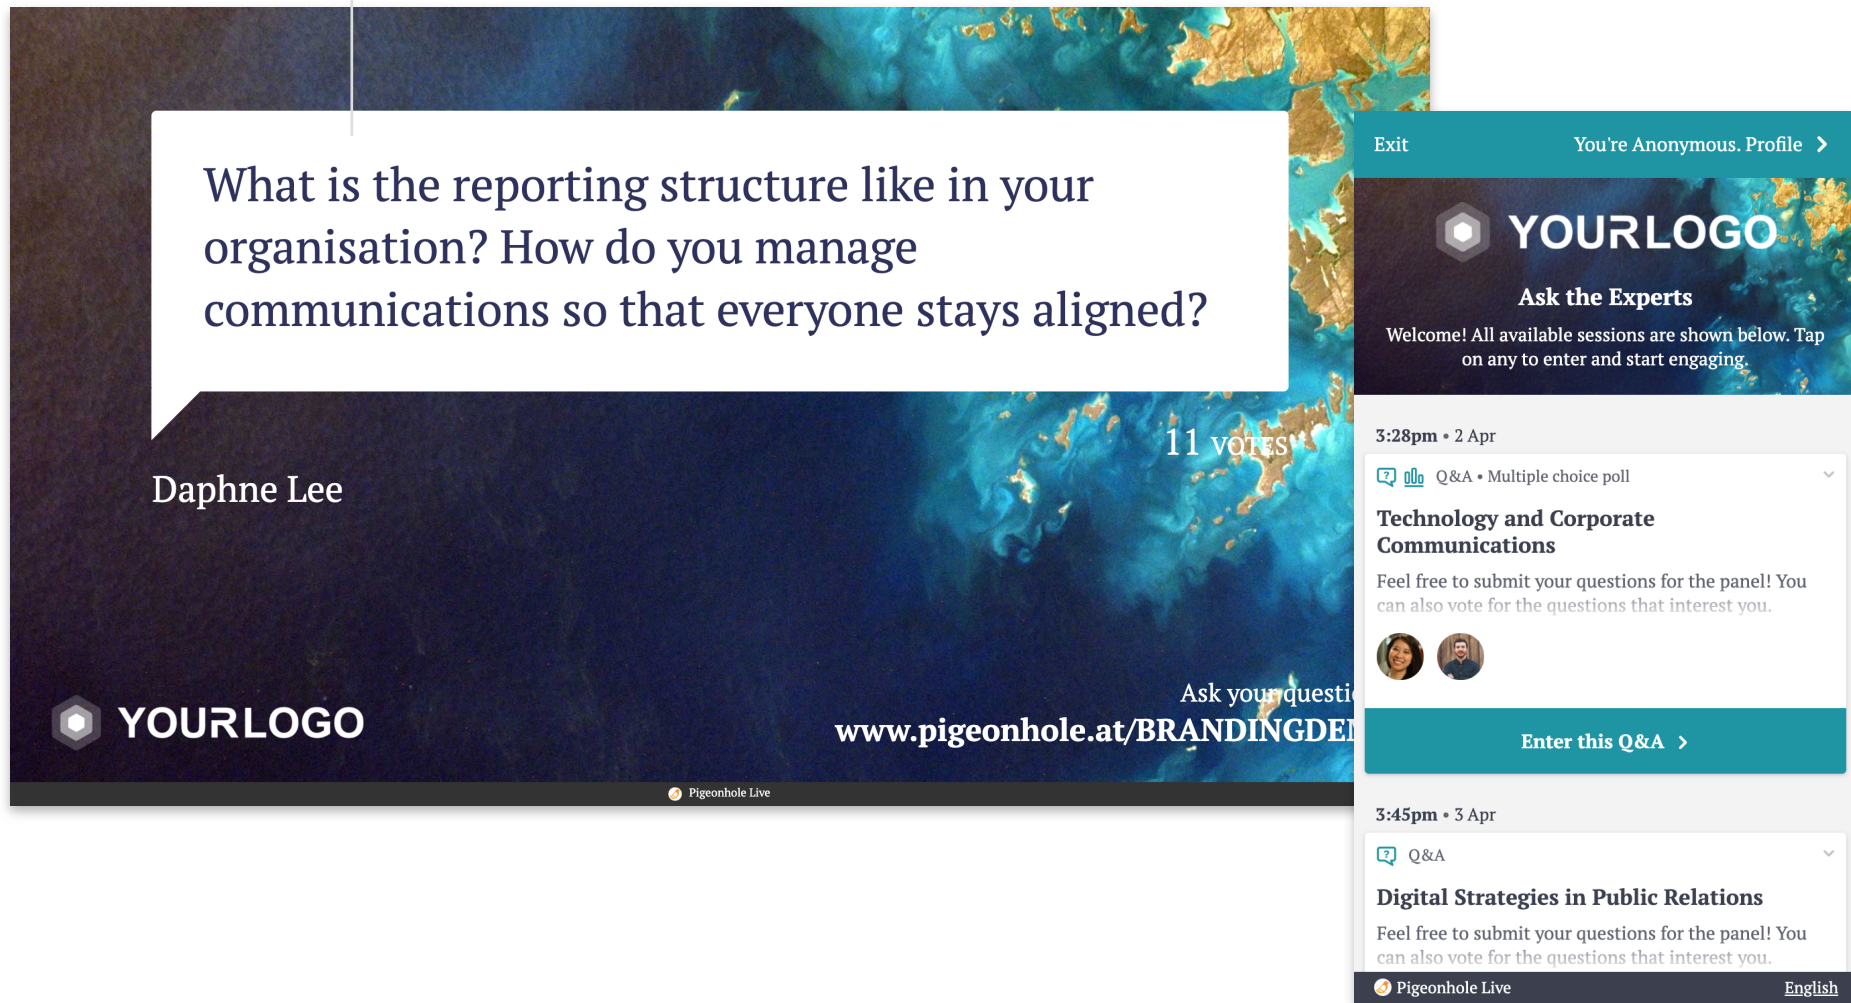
What is the reporting structure like in your organisation? How do you manage communications so that everyone stays aligned?

11 votes

Daphne Lee

YOURLOGO

Ask your questi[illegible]
www.pigeonhole.at/BRANDINGDE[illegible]

Pigeonhole Live

Exit
You're Anonymous. Profile

YOURLOGO
Ask the Experts
Welcome! All available sessions are shown below. Tap on any to enter and start engaging.

3:28pm • 2 Apr
Q&A • Multiple choice poll
Technology and Corporate Communications
Feel free to submit your questions for the panel! You can also vote for the questions that interest you.

Enter this Q&A

3:45pm • 3 Apr
Q&A
Digital Strategies in Public Relations
Feel free to submit your questions for the panel! You can also vote for the questions that interest you.

Pigeonhole Live
English